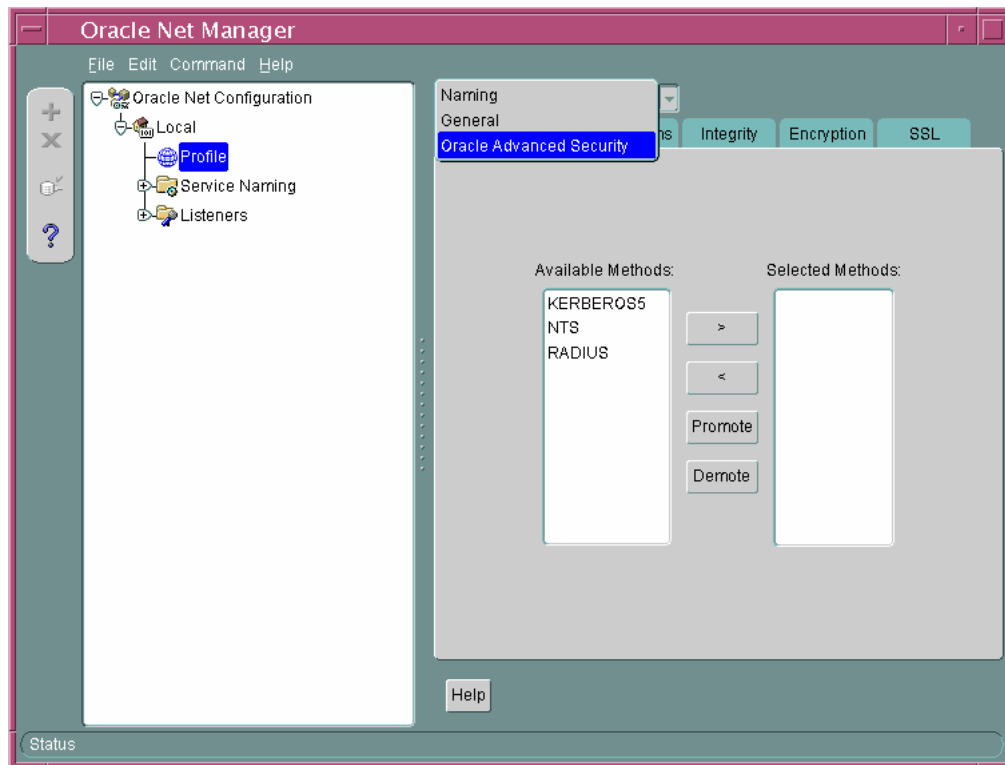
Oracle Net Manager

File Edit Command Help

Oracle Net Configuration
Local
Profile
Service Naming
Listeners

Naming
General
Oracle Advanced Security

ns Integrity Encryption SSL

Available Methods:
KERBEROS5
NTS
RADIUS

>
<
Promote
Demote

Selected Methods:

Help

Status